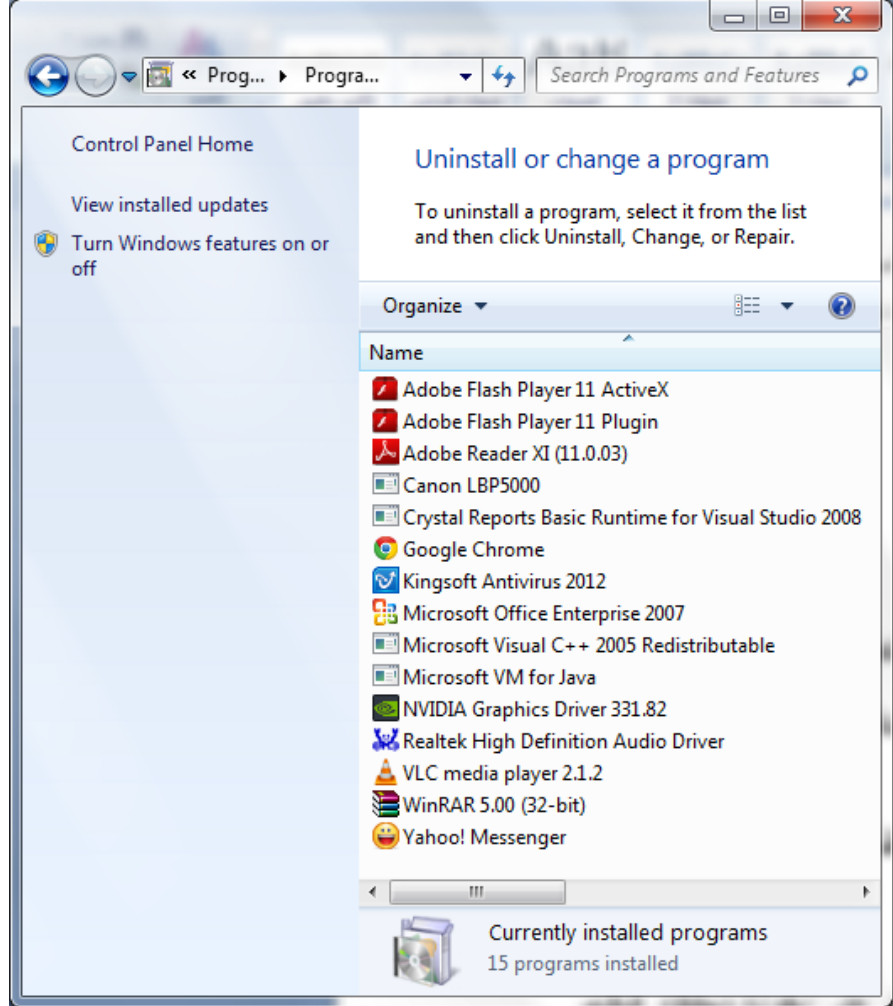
« Prog... ▸ Progra...

Search Programs and Features

Control Panel Home

View installed updates

Turn Windows features on or off

Uninstall or change a program

To uninstall a program, select it from the list and then click Uninstall, Change, or Repair.

Organize ▾

Name

Adobe Flash Player 11 ActiveX
Adobe Flash Player 11 Plugin
Adobe Reader XI (11.0.03)
Canon LBP5000
Crystal Reports Basic Runtime for Visual Studio 2008
Google Chrome
Kingsoft Antivirus 2012
Microsoft Office Enterprise 2007
Microsoft Visual C++ 2005 Redistributable
Microsoft VM for Java
NVIDIA Graphics Driver 331.82
Realtek High Definition Audio Driver
VLC media player 2.1.2
WinRAR 5.00 (32-bit)
Yahoo! Messenger

Currently installed programs
15 programs installed